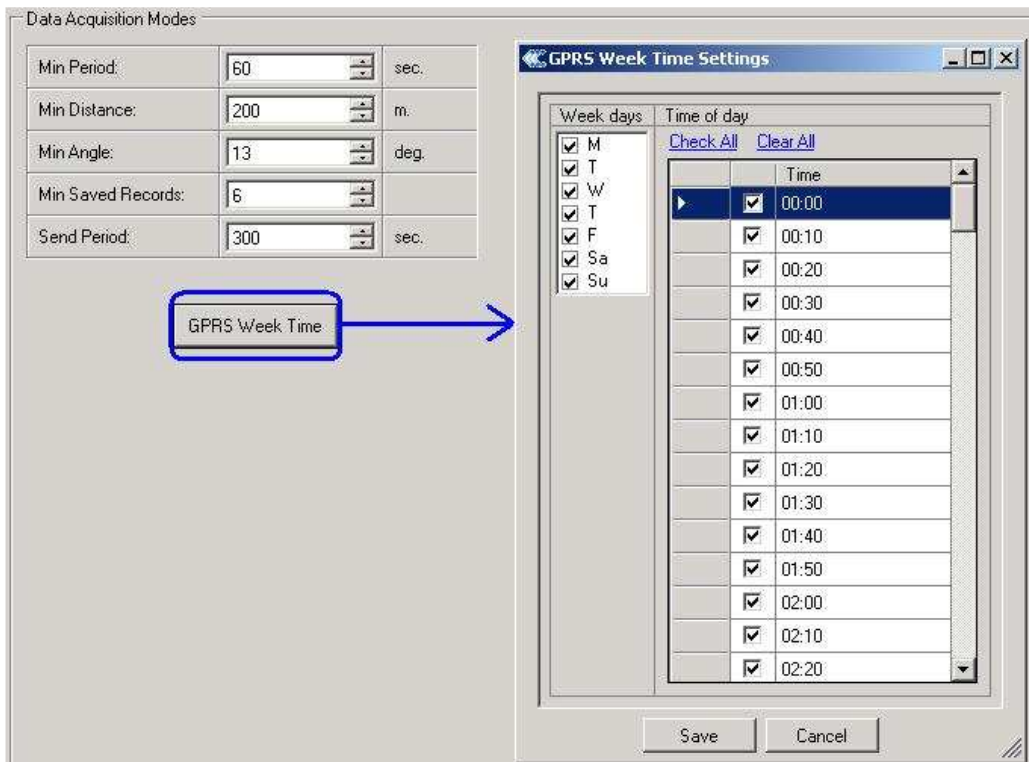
Data Acquisition Modes

| | | |
|---|---|---|
| Min Period: | 60 | sec. |
| Min Distance: | 200 | m. |
| Min Angle: | 13 | deg. |
| Min Saved Records: | 6 | |
| Send Period: | 300 | sec. |

GPRS Week Time

GPRS Week Time Settings

Week days
M
T
W
T
F
Sa
Su

Time of day
Check All Clear All

| | | Time |
|---|---|---|
| | ☑ | 00:00 |
| | ☑ | 00:10 |
| | ☑ | 00:20 |
| | ☑ | 00:30 |
| | ☑ | 00:40 |
| | ☑ | 00:50 |
| | ☑ | 01:00 |
| | ☑ | 01:10 |
| | ☑ | 01:20 |
| | ☑ | 01:30 |
| | ☑ | 01:40 |
| | ☑ | 01:50 |
| | ☑ | 02:00 |
| | ☑ | 02:10 |
| | ☑ | 02:20 |

Save Cancel